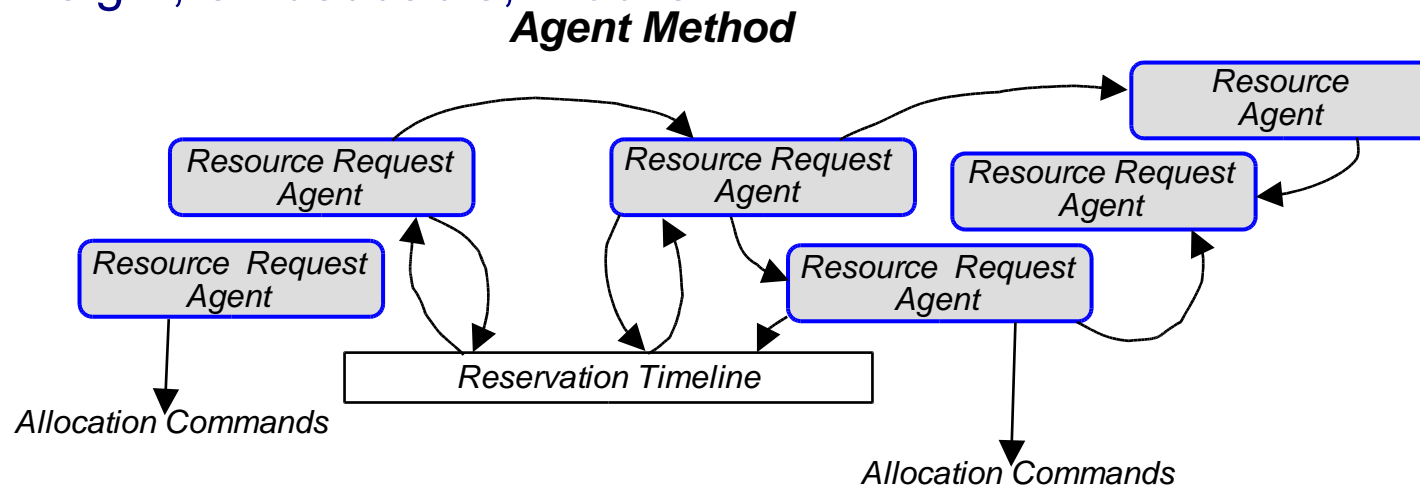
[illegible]
Agent Method

Resource Agent

Resource Request Agent

Resource Request Agent

Resource Request Agent

Resource Request Agent

Resource Request Agent

Reservation Timeline

Allocation Commands

Allocation Commands